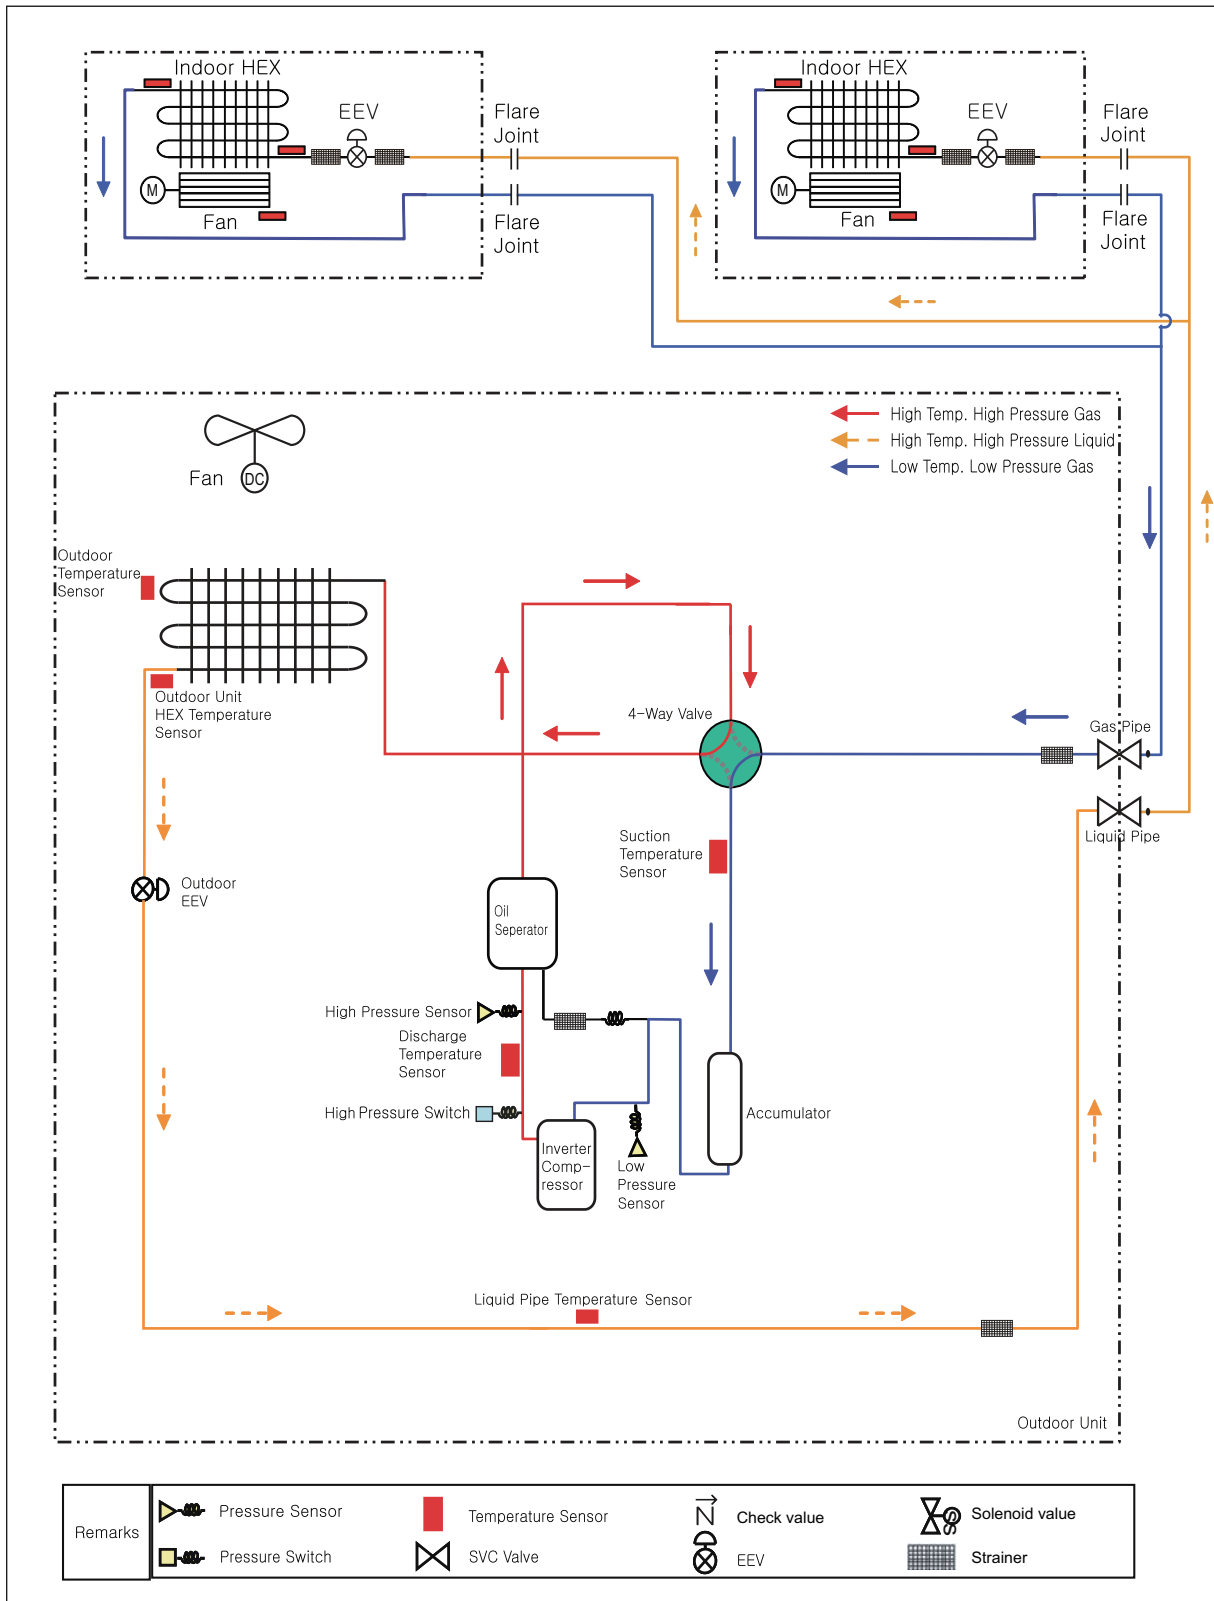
Indoor HEX

EEV

Fan

Flare Joint

Flare Joint

Indoor HEX

EEV

Fan

Flare Joint

Flare Joint

Fan

High Temp. High Pressure Gas
High Temp. High Pressure Liquid
Low Temp. Low Pressure Gas

Outdoor Temperature Sensor

Outdoor Unit HEX Temperature Sensor

4-Way Valve

Gas Pipe

Liquid Pipe

Suction Temperature Sensor

Outdoor EEV

Oil Seperator

High Pressure Sensor

Discharge Temperature Sensor

High Pressure Switch

Inverter Comp-ressor

Low Pressure Sensor

Accumulator

Liquid Pipe Temperature Sensor

Outdoor Unit

| Remarks | Pressure Sensor | Temperature Sensor | Check value | Solenoid value |
|---|---|---|---|---|
| | Pressure Switch | SVC Valve | EEV | Strainer |